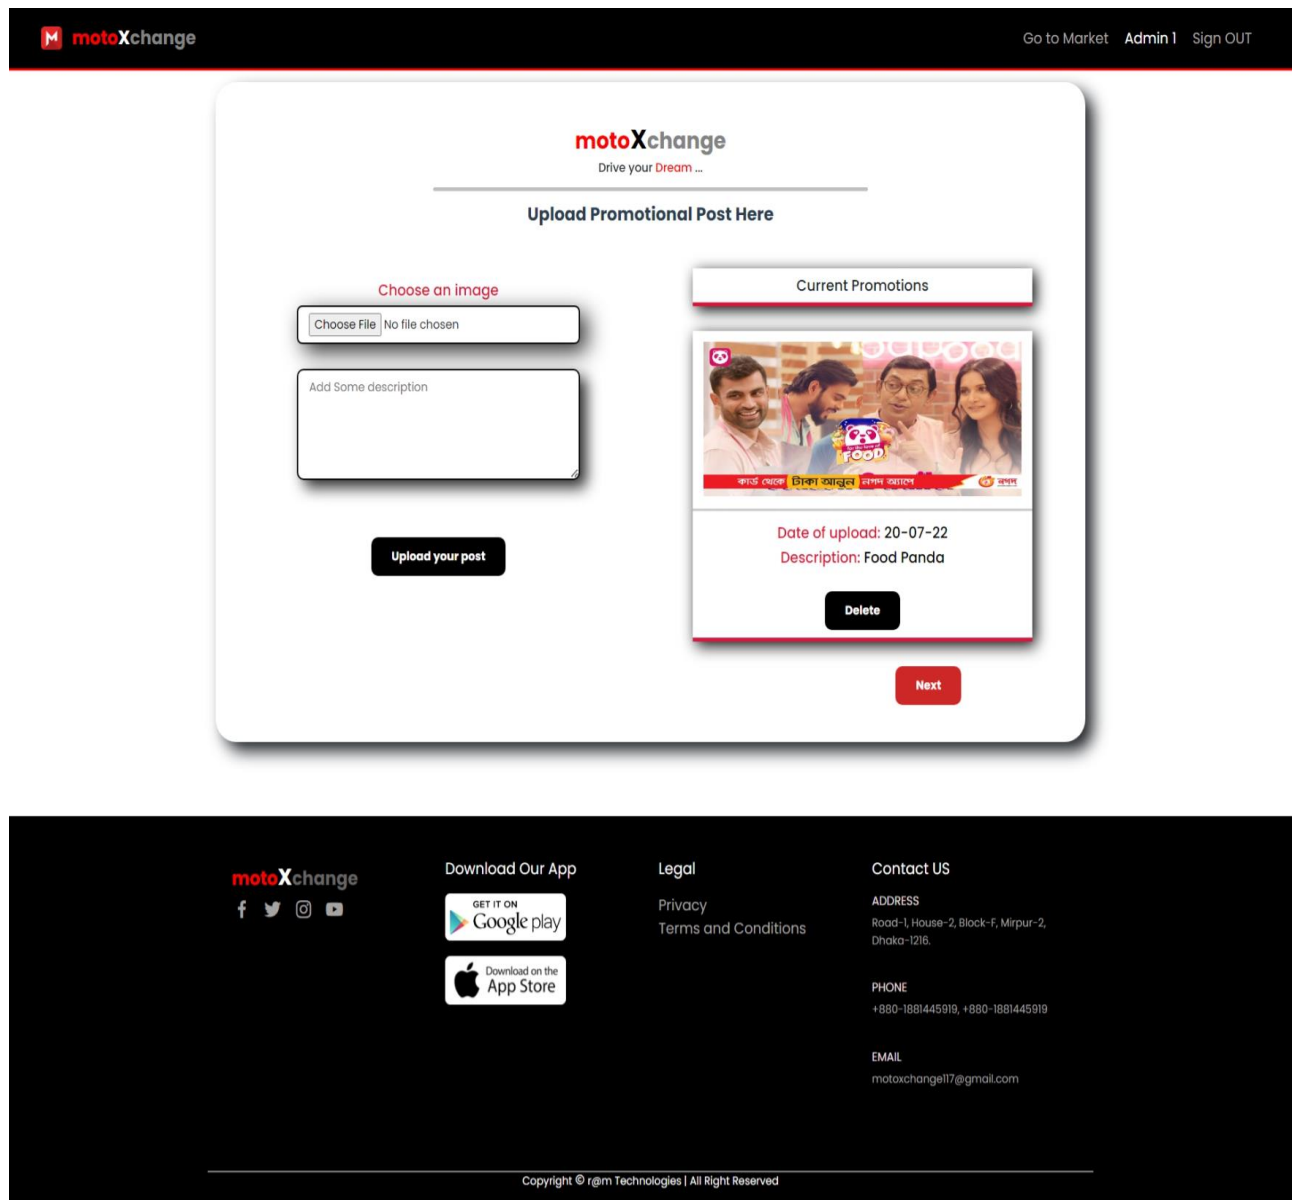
motoXchange

Go to Market Admin 1 Sign OUT

motoXchange
Drive your Dream ...

Upload Promotional Post Here

Choose an image
Choose File No file chosen

Add Some description

Upload your post

Current Promotions

FOOD
কার্ড থেকে টাকা আনুন নগদ অ্যাপে নগদ

Date of upload: 20-07-22
Description: Food Panda

Delete

Next

motoXchange

Download Our App
GET IT ON Google play
Download on the App Store

Legal
Privacy
Terms and Conditions

Contact US
ADDRESS
Road-1, House-2, Block-F, Mirpur-2, Dhaka-1216.

PHONE
+880-1881445919, +880-1881445919

EMAIL
motoxchange117@gmail.com

Copyright © r@m Technologies | All Right Reserved